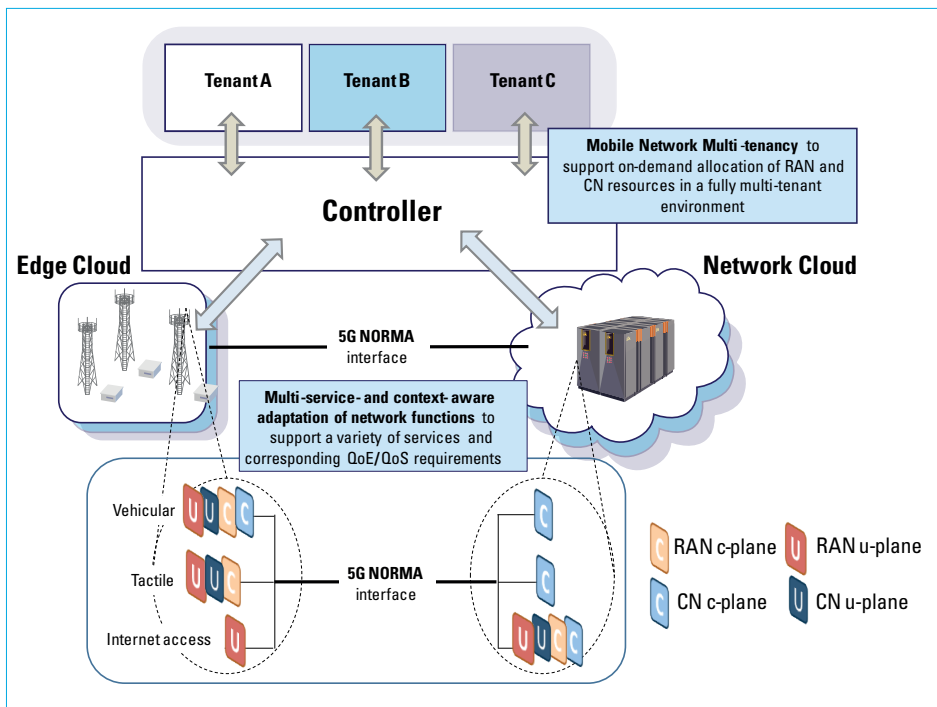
Tenant A

Tenant B

Tenant C

**Mobile Network Multi-tenancy** to support on-demand allocation of RAN and CN resources in a fully multi-tenant environment

Controller

Edge Cloud

Network Cloud

5G NORMA interface

**Multi-service- and context-aware adaptation of network functions** to support a variety of services and corresponding QoE/QoS requirements

Vehicular

U U C C

Tactile

U U C

Internet access

U

5G NORMA interface

C

C

U U C C

C RAN c-plane

U RAN u-plane

C CN c-plane

U CN u-plane